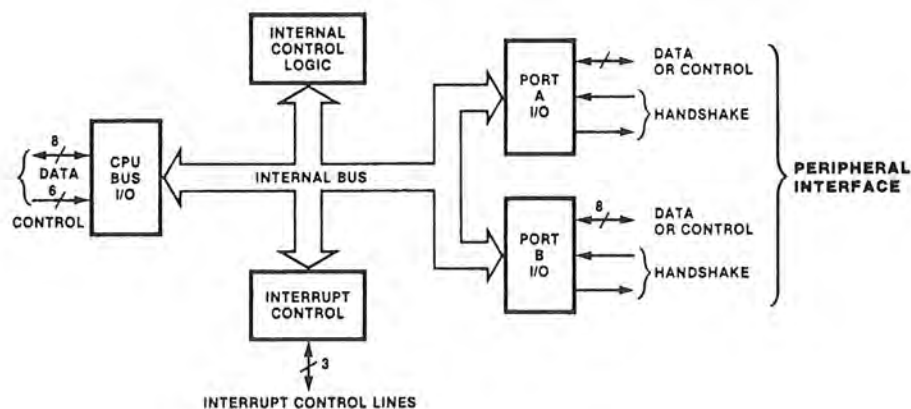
INTERNAL CONTROL LOGIC

8
DATA
6
CONTROL

CPU BUS I/O

INTERNAL BUS

INTERRUPT CONTROL

3

INTERRUPT CONTROL LINES

PORT A I/O

DATA OR CONTROL

HANDSHAKE

PORT B I/O

8

DATA OR CONTROL

HANDSHAKE

PERIPHERAL INTERFACE